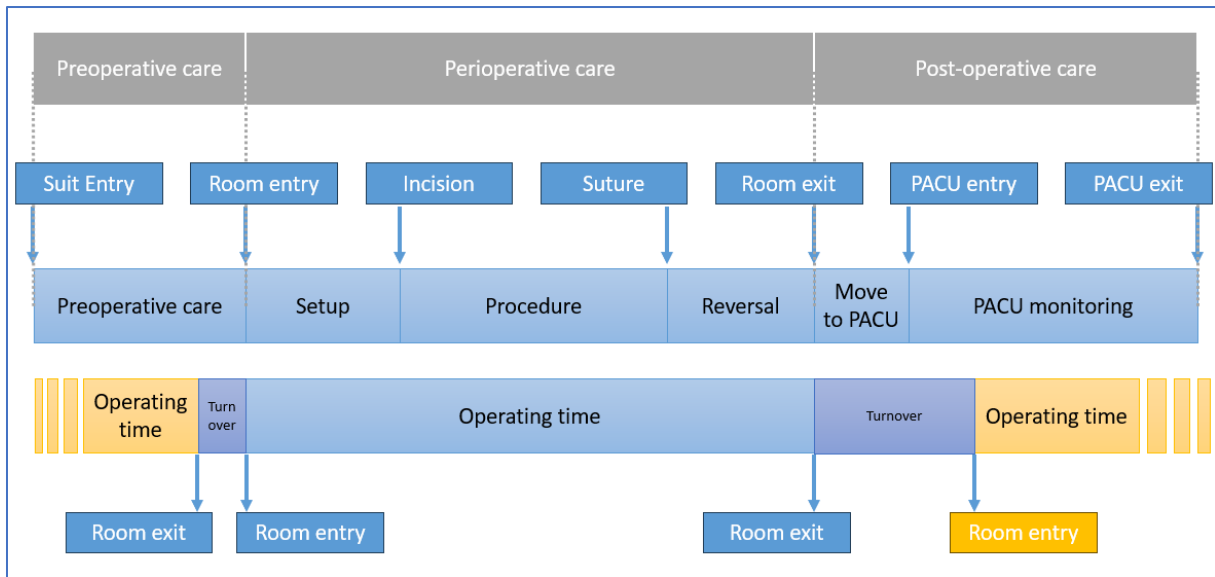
Preoperative care

Perioperative care

Post-operative care

Suit Entry

Room entry

Incision

Suture

Room exit

PACU entry

PACU exit

Preoperative care

Setup

Procedure

Reversal

Move to PACU

PACU monitoring

Operating time

Turn over

Operating time

Turnover

Operating time

Room exit

Room entry

Room exit

Room entry